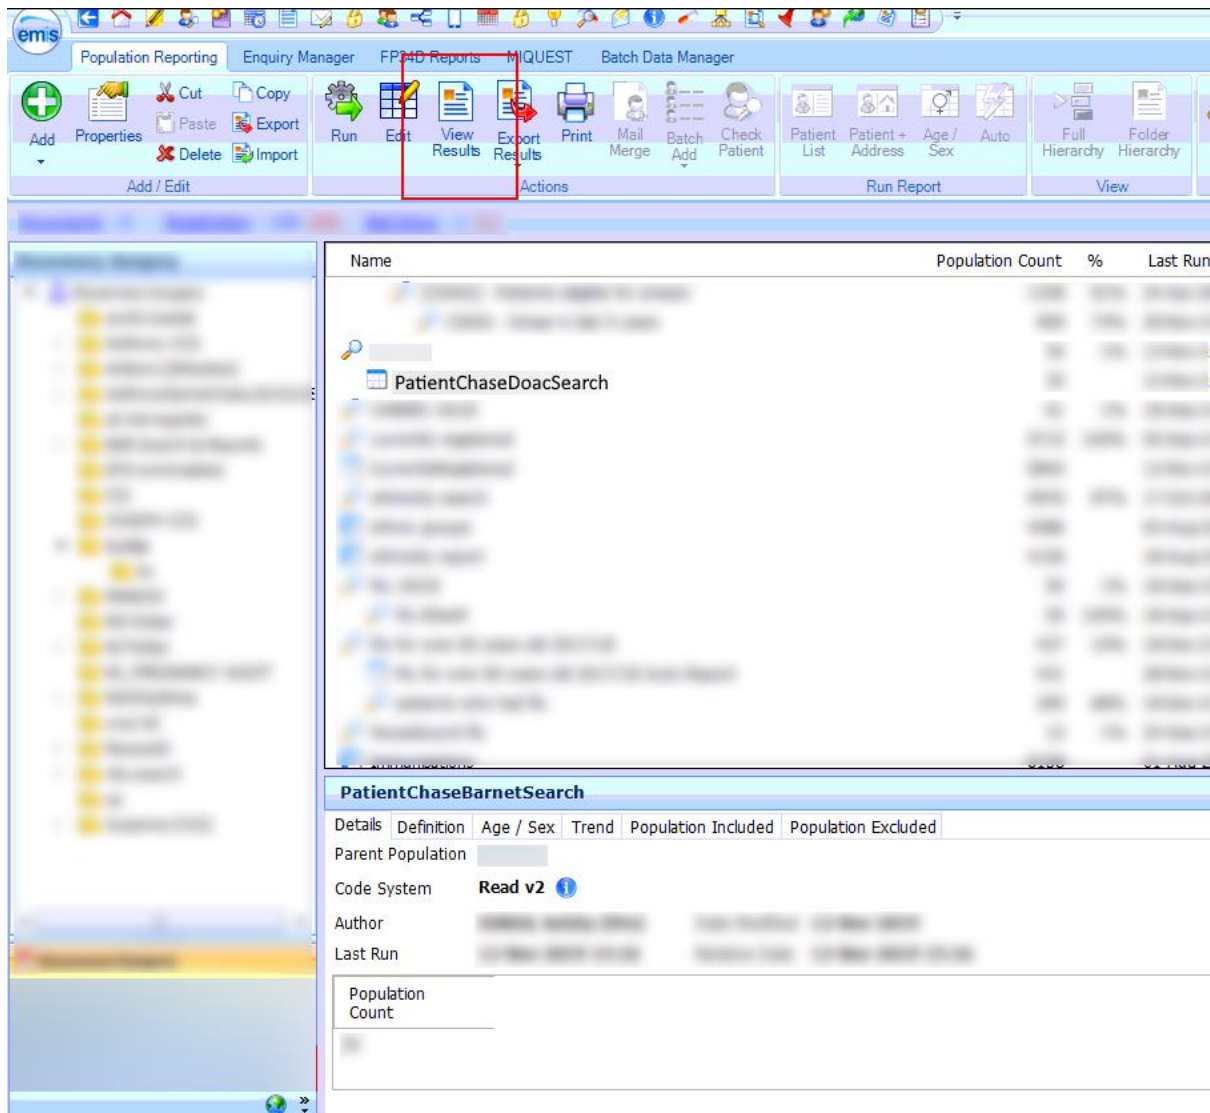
emis

Population Reporting Enquiry Manager FP34D Reports MIQUEST Batch Data Manager

Add Properties Cut Paste Delete Copy Export Import
Add / Edit

Run Edit View Results Export Results Print Mail Merge Batch Add Check Patient
Actions

Patient List Patient + Address Age / Sex Auto
Run Report

Full Hierarchy Folder Hierarchy
View

| Name | Population Count | % | Last Run |
|---|---|---|---|
| PatientChaseDoacSearch | | | |

PatientChaseBarnetSearch

Details Definition Age / Sex Trend Population Included Population Excluded

Parent Population
Code System Read v2
Author
Last Run

Population Count